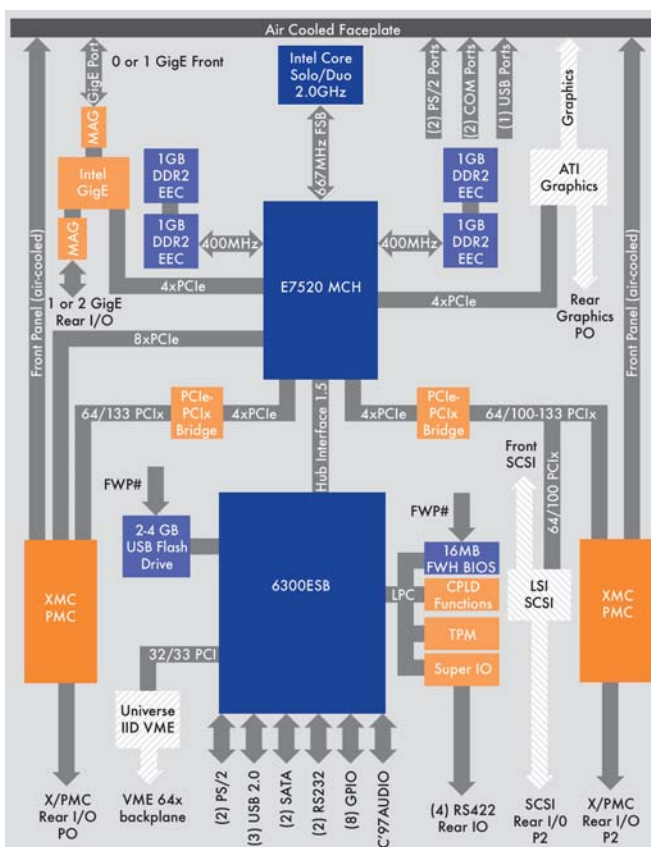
Air Cooled Faceplate

GigE Port

0 or 1 GigE Front

Intel Core Solo/Duo 2.0GHz

667MHz FSB

(2) PS/2 Ports

(2) COM Ports

(1) USB Ports

Graphics

MAG

Intel GigE

MAG

1 or 2 GigE Rear I/O

1GB DDR2 EEC

1GB DDR2 EEC

400MHz

E7520 MCH

400MHz

1GB DDR2 EEC

1GB DDR2 EEC

ATI Graphics

Rear Graphics PO

Front Panel (air-cooled)

4xPCIe

4xPCIe

8xPCIe

Front Panel (air-cooled)

64/133 PCIx

PCIe-PCIx Bridge

4xPCIe

Hub Interface 1.5

4xPCIe

PCIe-PCIx Bridge

64/100-133 PCIx

Front SCSI

64/100 PCIx

FWP#

2-4 GB USB Flash Drive

6300ESB

FWP#

16MB FWH BIOS

LPC

CPLD Functions

TPM

Super IO

LSI SCSI

XMC PMC

XMC PMC

32/33 PCI

Universe IID VME

(2) PS/2

(3) USB 2.0

(2) SATA

(2) RS232

(8) GPIO

AC'97AUDIO

X/PMC Rear I/O PO

VME 64x backplane

(4) RS422 Rear IO

SCSI Rear I/O P2

X/PMC Rear I/O P2